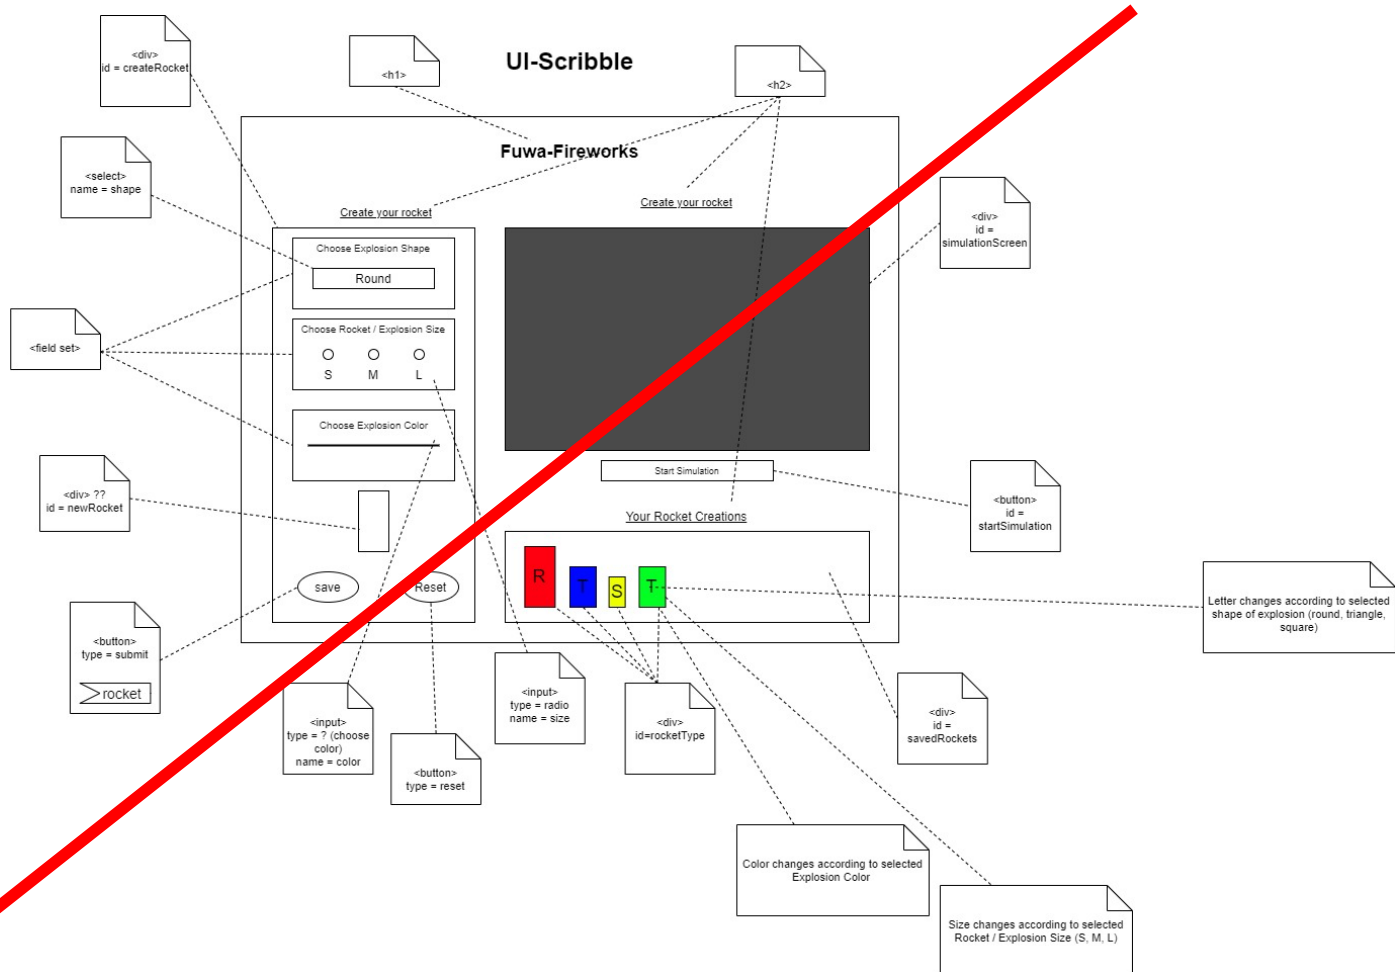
UI-Scribble

<div>
id = createRocket

<h1>

<h2>

Fuwa-Fireworks

<select>
name = shape

Create your rocket

Create your rocket

<div>
id =
simulationScreen

Choose Explosion Shape

Round

<field set>

Choose Rocket / Explosion Size

S M L

Choose Explosion Color

<div> ??
id = newRocket

Start Simulation

<button>
id =
startSimulation

Your Rocket Creations

R T S T

Letter changes according to selected shape of explosion (round, triangle, square)

save

Reset

<button>
type = submit

rocket

<input>
type = ? (choose color)
name = color

<button>
type = reset

<input>
type = radio
name = size

<div>
id=rocketType

<div>
id =
savedRockets

Color changes according to selected Explosion Color

Size changes according to selected Rocket / Explosion Size (S, M, L)